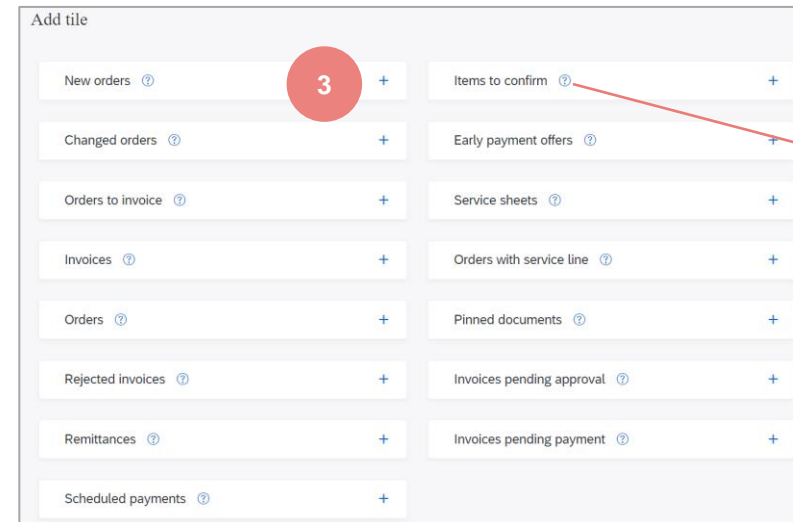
Add tile

New orders ⓘ 3 +

Items to confirm ⓘ +

Changed orders ⓘ +

Early payment offers ⓘ +

Orders to invoice ⓘ +

Service sheets ⓘ +

Invoices ⓘ +

Orders with service line ⓘ +

Orders ⓘ +

Pinned documents ⓘ +

Rejected invoices ⓘ +

Invoices pending approval ⓘ +

Remittances ⓘ +

Invoices pending payment ⓘ +

Scheduled payments ⓘ +